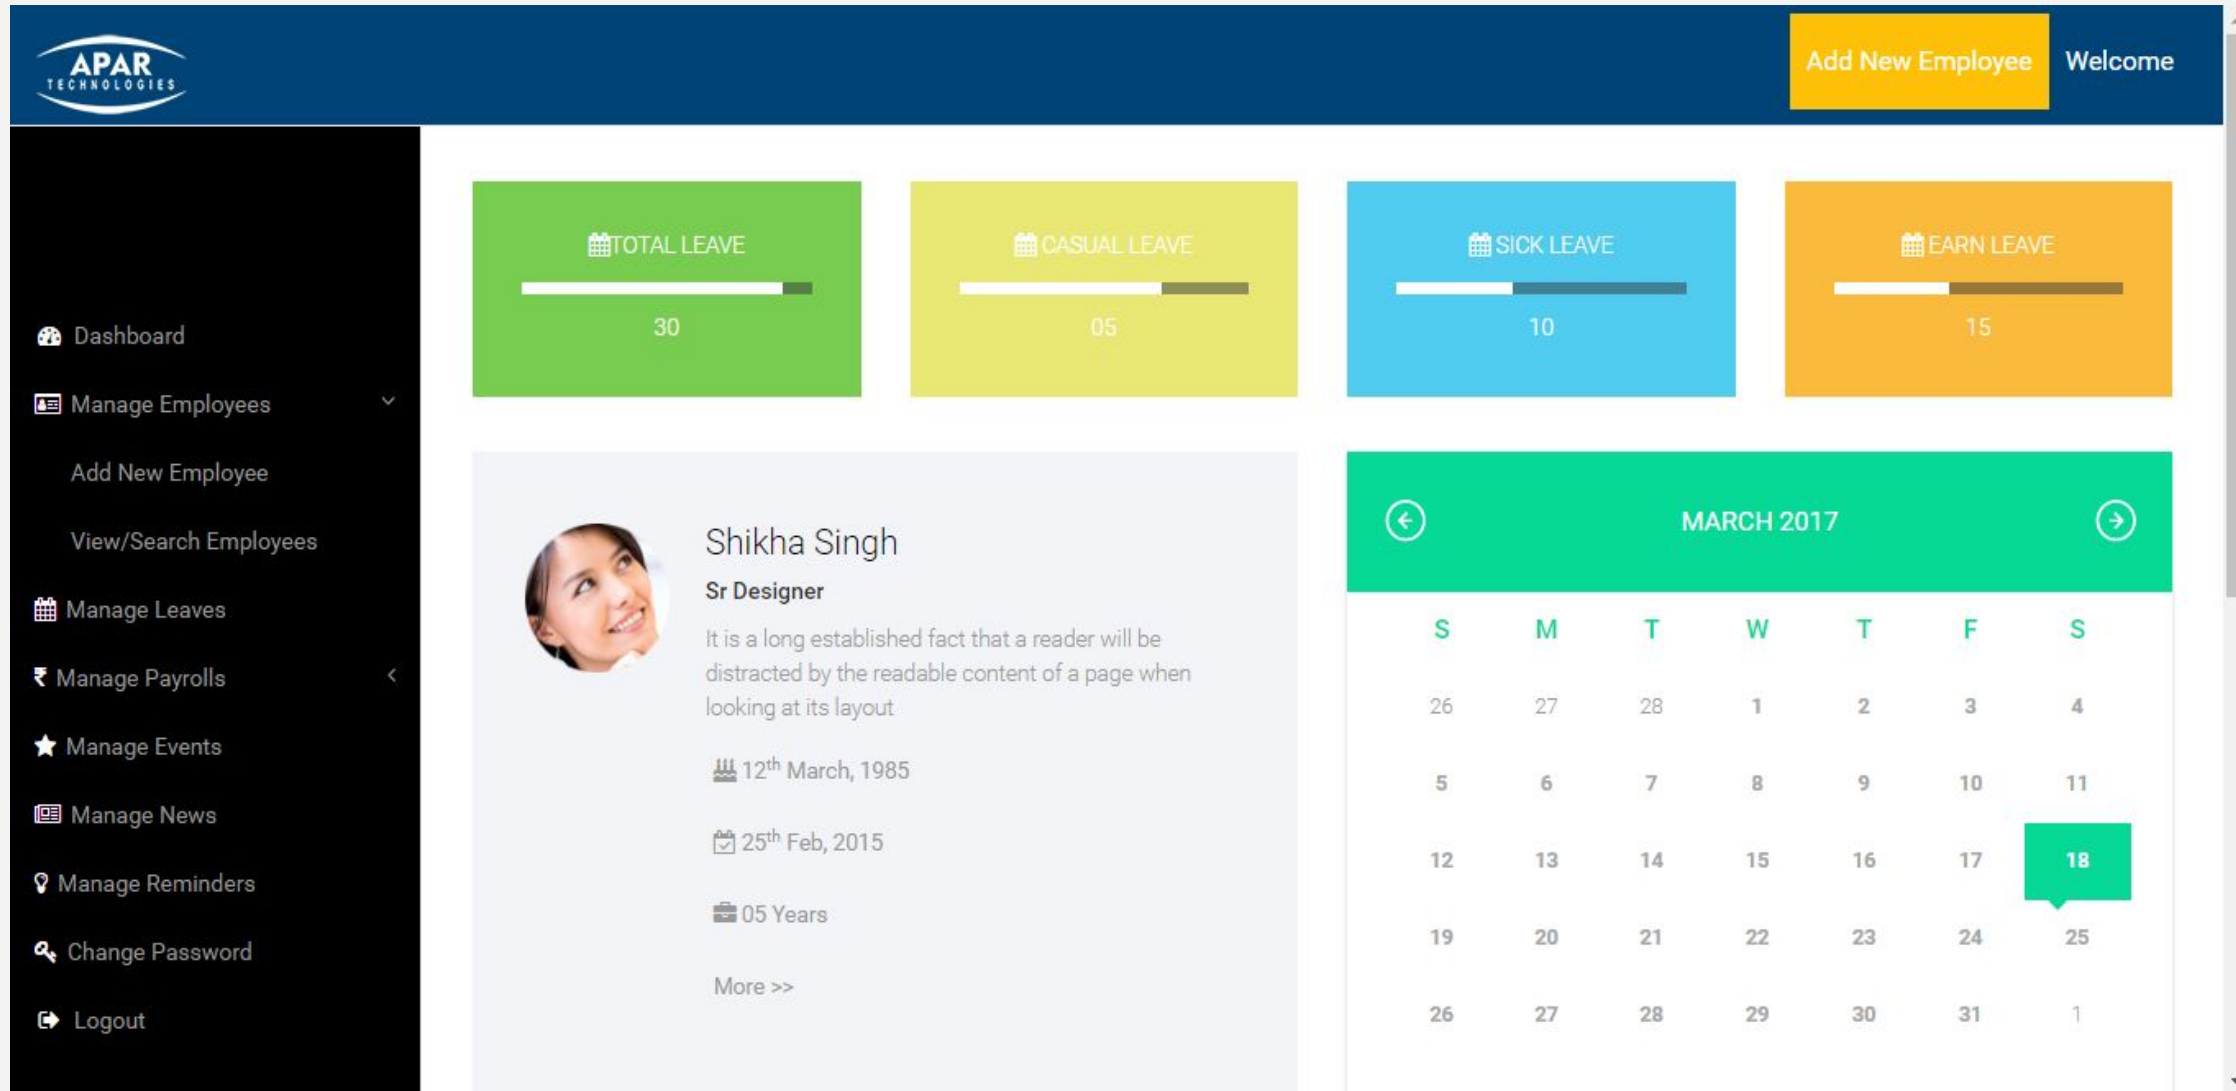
APAR TECHNOLOGIES

Add New Employee

Welcome

Dashboard

Manage Employees

Add New Employee

View/Search Employees

Manage Leaves

₹ Manage Payrolls

Manage Events

Manage News

Manage Reminders

Change Password

Logout

TOTAL LEAVE
30

CASUAL LEAVE
05

SICK LEAVE
10

EARN LEAVE
15

Shikha Singh

Sr Designer

It is a long established fact that a reader will be distracted by the readable content of a page when looking at its layout

$12^{th}$ March, 1985

$25^{th}$ Feb, 2015

05 Years

More >>

MARCH 2017

| S | M | T | W | T | F | S |
|---|---|---|---|---|---|---|
| 26 | 27 | 28 | 1 | 2 | 3 | 4 |
| 5 | 6 | 7 | 8 | 9 | 10 | 11 |
| 12 | 13 | 14 | 15 | 16 | 17 | 18 |
| 19 | 20 | 21 | 22 | 23 | 24 | 25 |
| 26 | 27 | 28 | 29 | 30 | 31 | 1 |